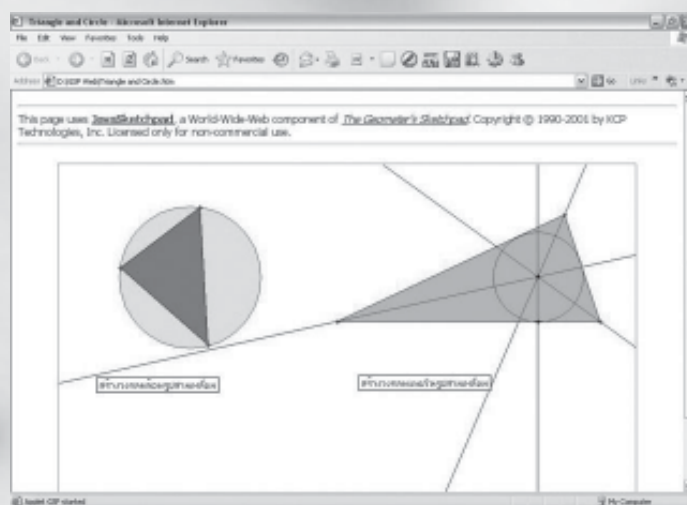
Triangle and Circle - Microsoft Internet Explorer

File Edit View Favorites Tools Help

Back Search Favorites

Address D:\GSP Web\Triangle and Circle.htm Go Links

This page uses JavaSketchpad, a World-Wide-Web component of The Geometer's Sketchpad. Copyright © 1990-2001 by KCP Technologies, Inc. Licensed only for non-commercial use.

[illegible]

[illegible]

Applet GSP started My Computer